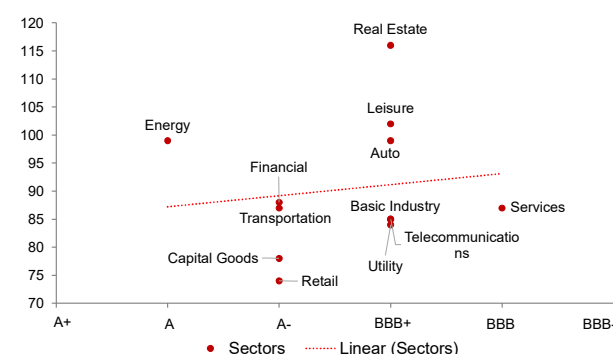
120
115
110
105
100
95
90
85
80
75
70

Real Estate
Leisure
Energy
Auto
Financial
Transportation
Basic Industry
Services
Telecommunications
Capital Goods
Utility
Retail

A+
A
A-
BBB+
BBB
BBB-

Sectors
Linear (Sectors)